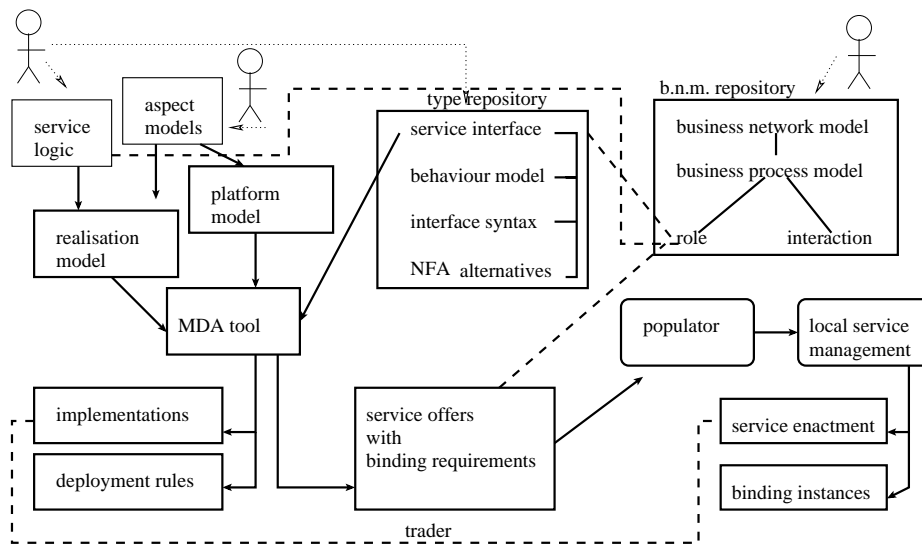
type repository

service interface

behaviour model

interface syntax

NFA alternatives

b.n.m. repository

business network model

business process model

role

interaction

service logic

aspect models

platform model

realisation model

MDA tool

populator

local service management

implementations

deployment rules

service offers with binding requirements

service enactment

binding instances

trader